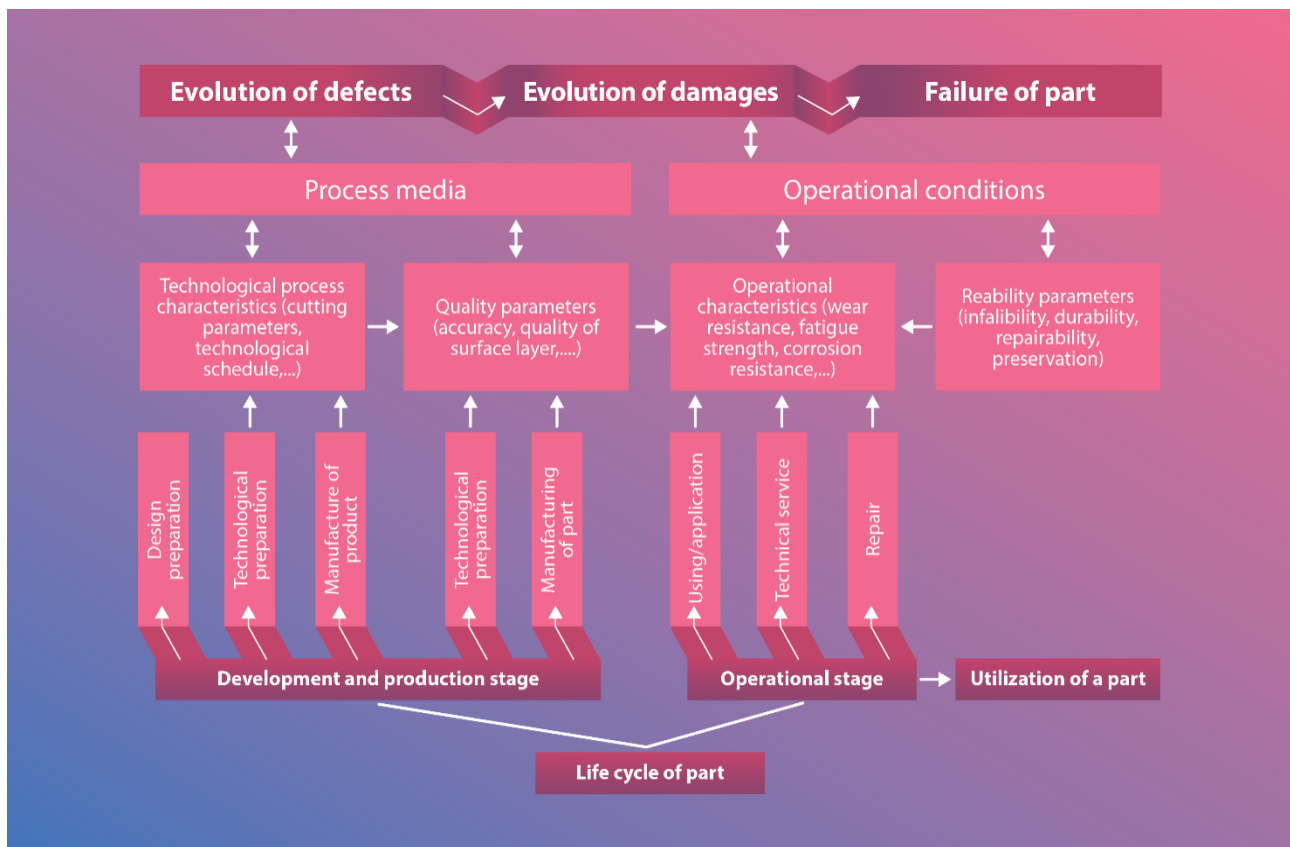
Evolution of defects

Evolution of damages

Failure of part

Process media

Operational conditions

Technological process characteristics (cutting parameters, technological schedule,...)

Quality parameters (accuracy, quality of surface layer,....)

Operational characteristics (wear resistance, fatigue strength, corrosion resistance,...)

Reability parameters (infalibility, durability, repairability, preservation)

Design preparation

Technological preparation

Manufacture of product

Technological preparation

Manufacturing of part

Using/application

Technical service

Repair

Development and production stage

Operational stage

Utilization of a part

Life cycle of part